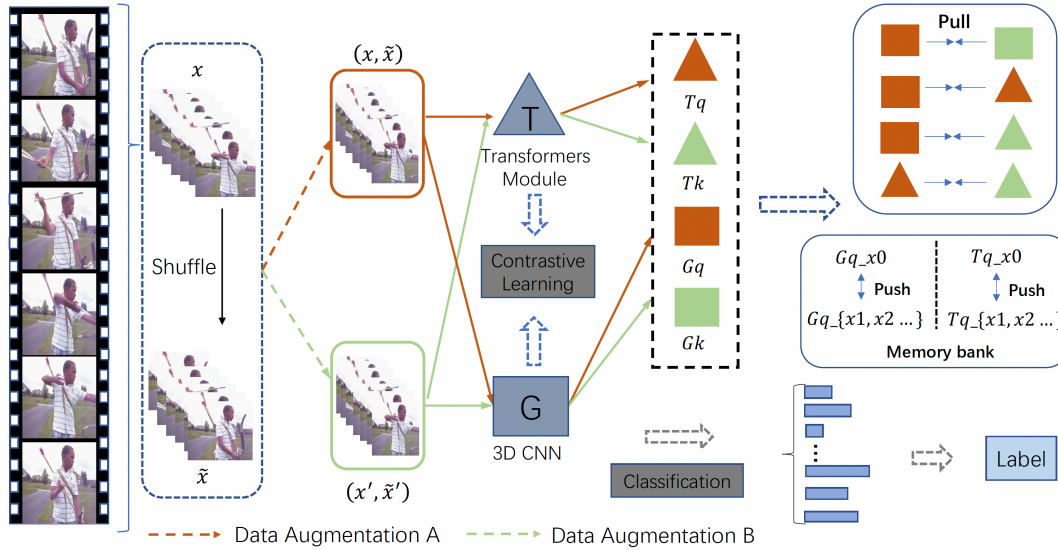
$x$

Shuffle

$\tilde{x}$

$(x, \tilde{x})$

$(x', \tilde{x}')$

T

Transformers Module

Contrastive Learning

G

3D CNN

$Tq$

$Tk$

$Gq$

$Gk$

Pull

$Gq\_x0$

Push

$Gq\_\{x1, x2 \ldots\}$

$Tq\_x0$

Push

$Tq\_\{x1, x2 \ldots\}$

Memory bank

Classification

Label

Data Augmentation A

Data Augmentation B